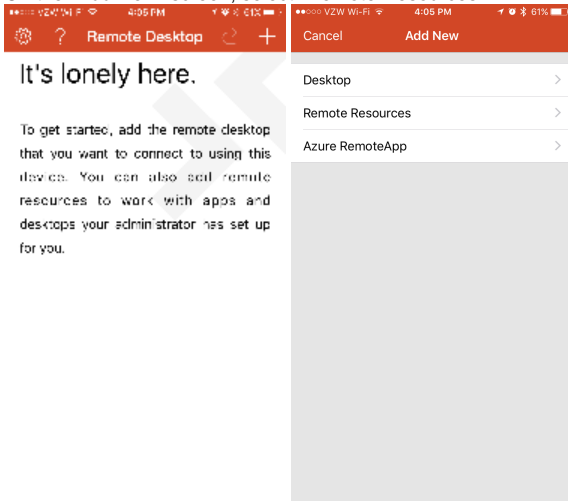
●●○○○ VZW Wi-Fi 4:05 PM 61%

? Remote Desktop +

It's lonely here.

To get started, add the remote desktop that you want to connect to using this device. You can also add remote resources to work with apps and desktops your administrator has set up for you.

●●○○○ VZW Wi-Fi 4:05 PM 61%

Cancel Add New

Desktop

Remote Resources

Azure RemoteApp